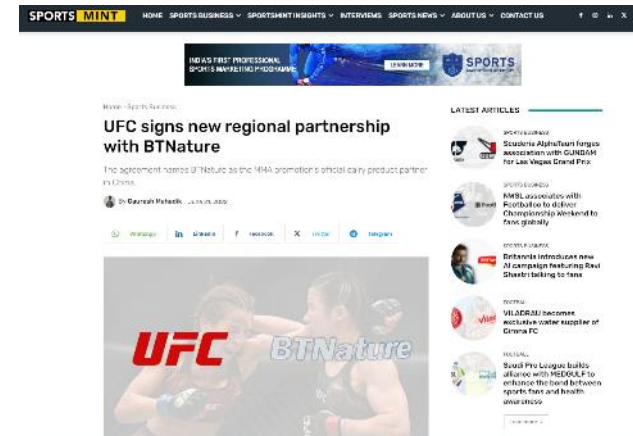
SPORTS MINT HOME SPORTS BUSINESS ∨ SPORTSMINT INSIGHTS ∨ INTERVIEWS SPORTS NEWS ∨ ABOUT US ∨ CONTACT US

INDIA'S FIRST PROFESSIONAL SPORTS MARKETING PROGRAMME LEARN MORE SPORTS

Home › Sports Business

UFC signs new regional partnership with BTNature

The agreement names BTNature as the MMA promotion's official dairy product partner in China.

By Gaurash Mahadik · June 25, 2025

WhatsApp LinkedIn Facebook Twitter Telegram

UFC BTNature

LATEST ARTICLES

SPORTS BUSINESS
Scuderia AlphaTauri forges association with GUNDAM for Las Vegas Grand Prix

SPORTS BUSINESS
NWSL associates with Footballco to deliver Championship Weekend to fans globally

SPORTS BUSINESS
Britannia introduces new AI campaign featuring Ravi Shastri talking to fans

FOOTBALL
VILADRAU becomes exclusive water supplier of Girona FC

FOOTBALL
Saudi Pro League builds alliance with MEDGULF to enhance the bond between sports fans and health awareness

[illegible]